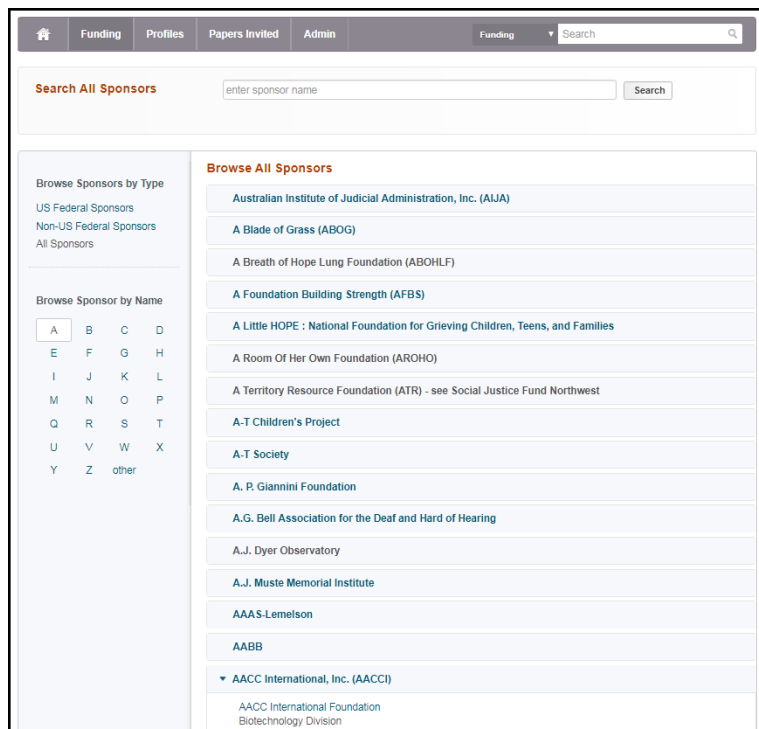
Funding Profiles Papers Invited Admin Funding Search

Search All Sponsors enter sponsor name Search

Browse Sponsors by Type
US Federal Sponsors
Non-US Federal Sponsors
All Sponsors

Browse Sponsor by Name
A B C D
E F G H
I J K L
M N O P
Q R S T
U V W X
Y Z other

Browse All Sponsors
Australian Institute of Judicial Administration, Inc. (AIJA)
A Blade of Grass (ABOG)
A Breath of Hope Lung Foundation (ABOHLF)
A Foundation Building Strength (AFBS)
A Little HOPE : National Foundation for Grieving Children, Teens, and Families
A Room Of Her Own Foundation (AROHO)
A Territory Resource Foundation (ATR) - see Social Justice Fund Northwest
A-T Children's Project
A-T Society
A. P. Giannini Foundation
A.G. Bell Association for the Deaf and Hard of Hearing
A.J. Dyer Observatory
A.J. Muste Memorial Institute
AAAS-Lemelson
AABB
AACC International, Inc. (AACCI)
AACC International Foundation
Biotechnology Division